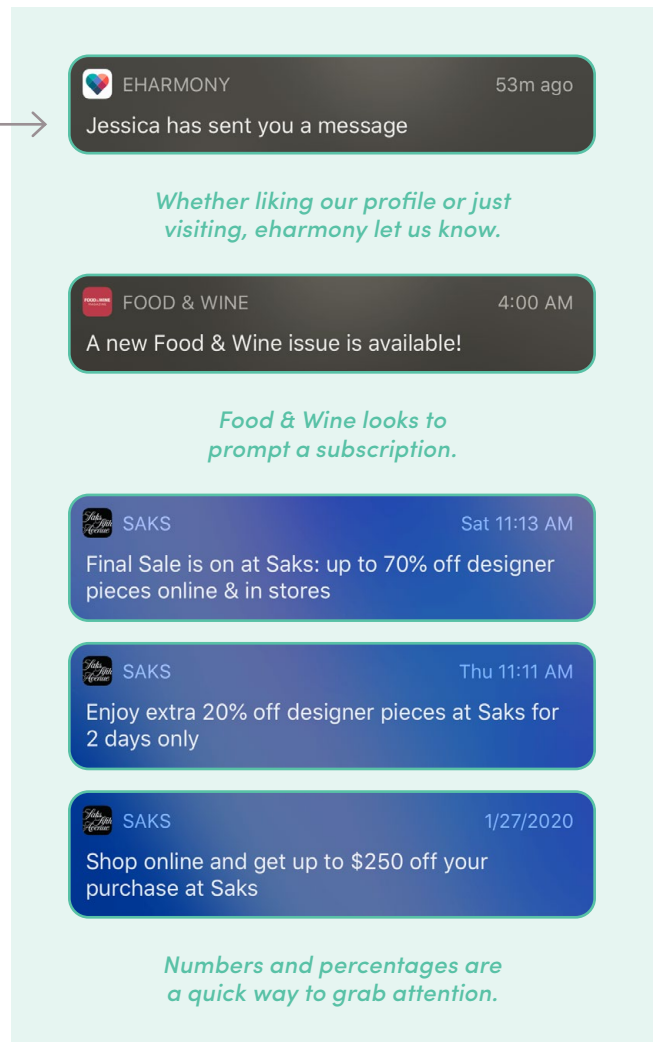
EHARMONY 53m ago
Jessica has sent you a message

Whether liking our profile or just visiting, eharmony let us know.

FOOD & WINE 4:00 AM
A new Food & Wine issue is available!

Food & Wine looks to prompt a subscription.

SAKS Sat 11:13 AM
Final Sale is on at Saks: up to 70% off designer pieces online & in stores

SAKS Thu 11:11 AM
Enjoy extra 20% off designer pieces at Saks for 2 days only

SAKS 1/27/2020
Shop online and get up to $250 off your purchase at Saks

Numbers and percentages are a quick way to grab attention.